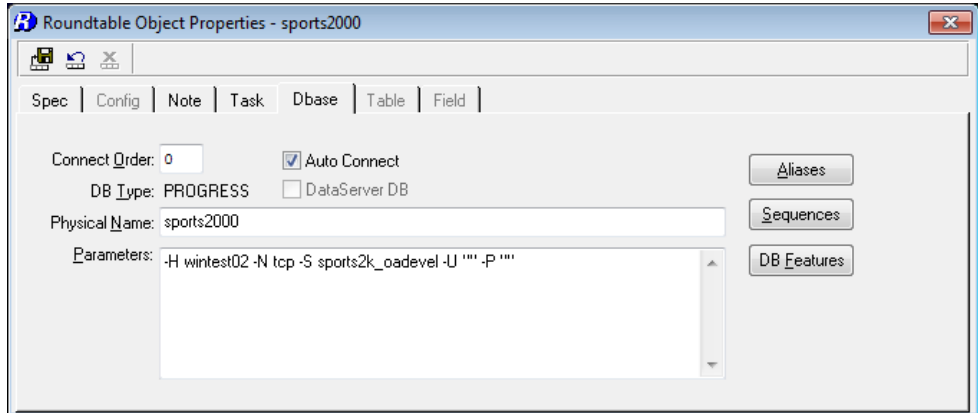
Roundtable Object Properties - sports2000

Spec | Config | Note | Task | Dbase | Table | Field

Connect Order: 0
Auto Connect
DB Type: PROGRESS
DataServer DB
Physical Name: sports2000
Parameters: -H wintest02 -N tcp -S sports2k_oadevel -U "" -P ""

Aliases
Sequences
DB Features